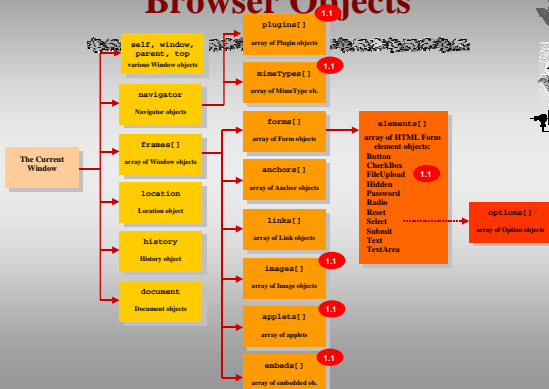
Browser Objects

The Current Window

self, window, parent, top
various Window objects

navigator
Navigator objects

frames[]
array of Window objects

location
Location object

history
History object

document
Document objects

plugins[]
array of Plugin objects
1.1

mimeTypes[]
array of MimeType ob.
1.1

forms[]
array of Form objects

anchors[]
array of Anchor objects

links[]
array of Link objects

images[]
array of Image objects
1.1

applets[]
array of applets
1.1

embeds[]
array of embedded ob.
1.1

elements[]
array of HTML Form element objects:
Button
CheckBox
FileUpload
Hidden
Password
Radio
Reset
Select
Submit
Text
TextArea
1.1

options[]
array of Option objects